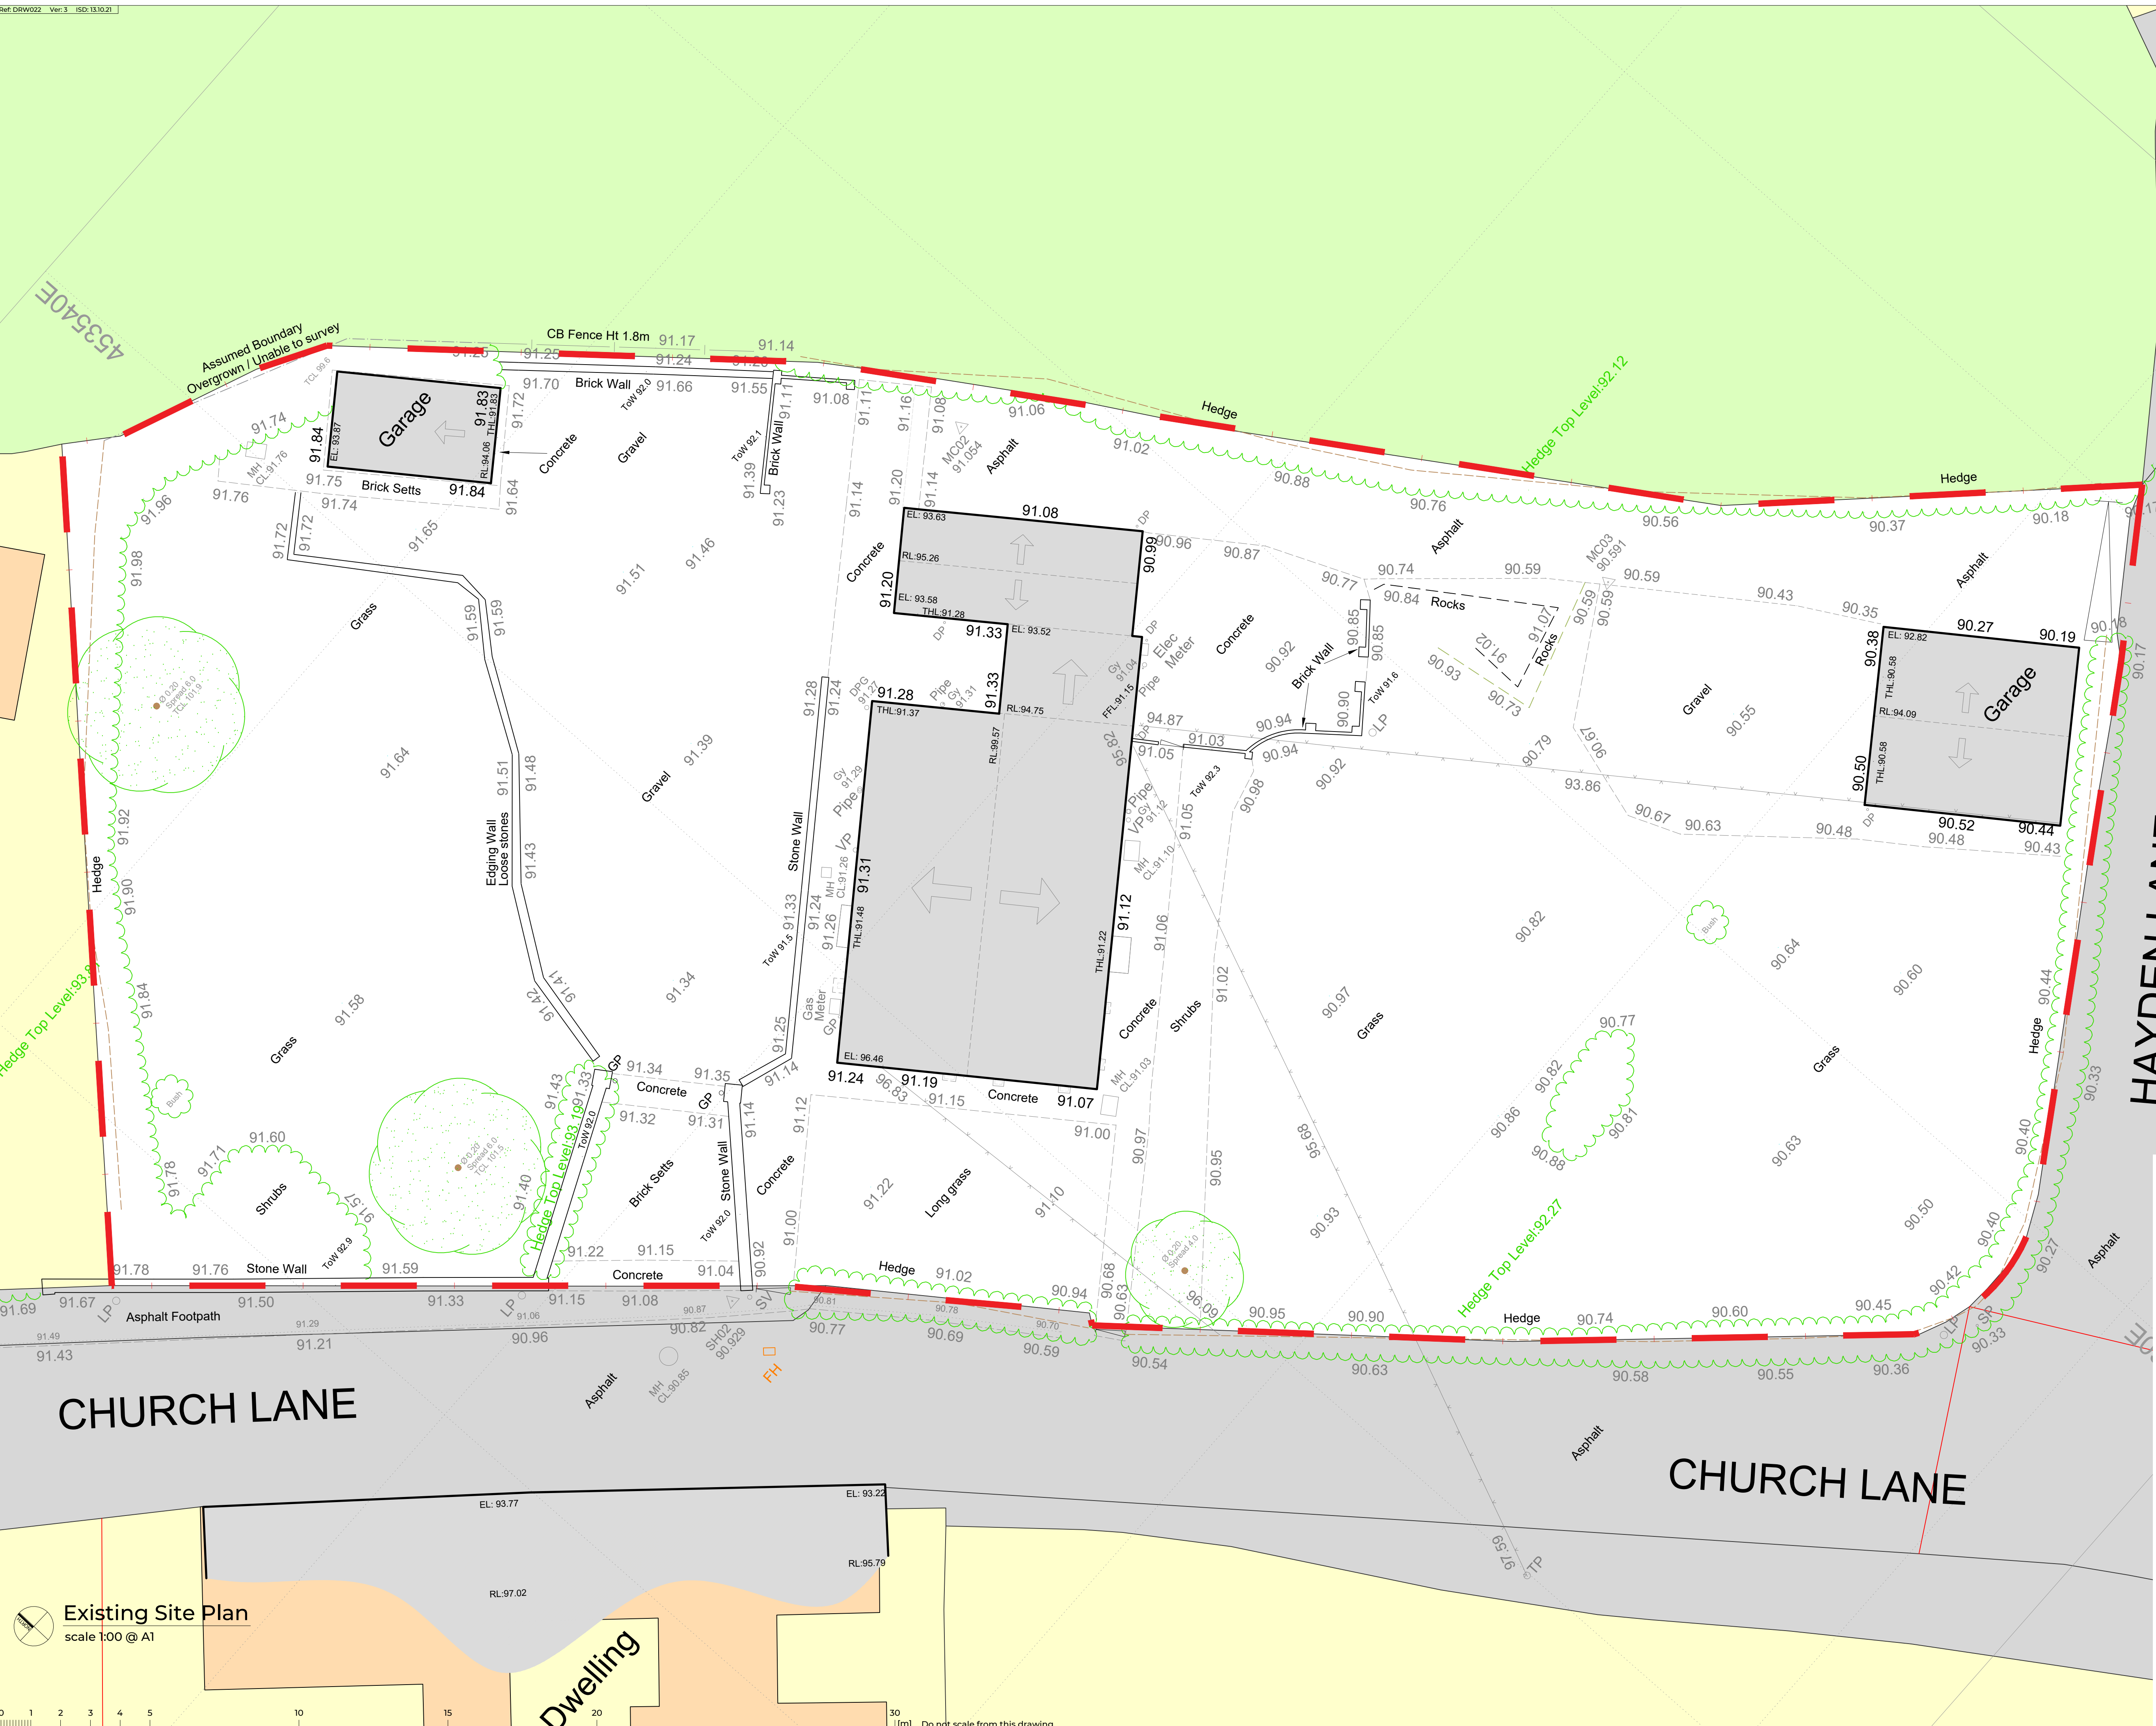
Ref: DRW022 Ver: 3 ISD: 13.10.21

453540E

Assumed Boundary
Overgrown / Unable to survey

CB Fence Ht 1.8m 91.17 91.14

91.25 91.25 91.24 91.20

91.70 Brick Wall ToW 92.0 91.66 91.55 91.11 91.08

Garage
91.83 THL:91.83 RL:94.06 EL: 93.87 91.84 91.72

91.74 MH CL:91.76 91.75 Brick Setts 91.84 91.74 91.76 Concrete Gravel 91.64

ToW 92.1 Brick Wall 91.39 91.23 91.14 91.20 91.16 91.08 91.14 MC02 91.054 Asphalt 91.06 91.02 Hedge 90.88 90.76 Hedge Top Level:92.12 Hedge 90.56 90.37 90.18

91.96 91.98 91.72 91.72 91.65 91.51 91.46 Grass

EL: 93.63 91.08 RL:95.26 EL: 93.58 THL:91.28 91.33 EL: 93.52 90.99 90.96 90.87 90.77 90.74 90.59 MC03 90.591 90.59 Asphalt 90.43 90.35 Concrete

91.59 91.59 91.64 91.39 Gravel 91.28 91.24 DPG 91.27 91.28 Pipe Gy 91.31 91.33 THL:91.37 RL:94.75 RL:99.57 Gy 91.04 FFL:91.15 Elec Meter Pipe 94.87 91.05 91.03 90.92 90.94 90.94 90.85 90.85 90.84 Rocks 90.93 91.02 90.73 Rocks 91.07 90.59 90.59 Brick Wall 90.90 ToW 91.6 LP 90.79 90.67 90.55 Gravel

Garage EL: 92.82 90.27 90.19 90.38 THL:90.58 RL:94.09 90.50 THL:90.58 90.52 90.44 90.48 90.43 90.48 90.18 90.17

Edging Wall Loose stones 91.51 91.48 91.43 Stone Wall Gy 91.29 Pipe VP Pipe VP Gy 91.12 95.82 MH CL:91.10 91.05 ToW 92.3 90.98 90.92 93.86 90.67 90.63 DP

Hedge 91.92 91.90 91.84 Hedge Top Level:93.8 91.58 Grass 91.41 91.42 91.34 ToW 91.5 91.33 91.24 91.26 MH CL:91.26 91.31 THL:91.48 THL:91.22 91.12 91.06 91.02 Shrubs 90.82 90.97 Grass 90.64 90.60 Bush 90.44 Hedge

Gas Meter GP EL: 96.46 91.25 91.14 91.24 91.19 96.83 91.15 Concrete 91.07 91.00 MH CL:91.03 Concrete

GP 91.34 91.35 Concrete GP 91.32 91.31 91.43 91.33 ToW 92.0 91.14 91.12 Hedge Top Level:93.19 91.40 Bush 91.60 91.71 91.78 Shrubs 91.57 Brick Setts Stone Wall ToW 92.0 Concrete 91.00 91.22 Long grass 91.10 90.97 90.95 96.06 90.93 90.77 90.82 90.86 90.88 90.81 90.63 Grass 90.50 90.40 90.33

91.78 91.76 Stone Wall ToW 92.9 91.59 91.22 91.15 Concrete 91.04 90.92 Hedge 91.02 90.94 90.68 90.63 96.09 90.95 90.90 Hedge Top Level:92.27 Hedge 90.74 90.60 90.45 90.42 90.27 Asphalt

91.69 91.67 LP Asphalt Footpath 91.50 91.33 LP 91.06 91.15 91.08 90.87 SV 90.81 90.78 90.70 LP SP 90.33

91.49 91.43 91.29 91.21 90.96 90.82 SH02 90.929 90.77 90.69 90.59 90.54 90.63 90.58 90.55 90.36

CHURCH LANE Asphalt MH CL:90.85 FH Asphalt CHURCH LANE HAYDEN LANE

EL: 93.77 EL: 93.22 RL:95.79 RL:97.02 Dwelling 97.59 TP

Existing Site Plan
scale 1:00 @ A1

0 1 2 3 4 5 10 15 20 30 [m] Do not scale from this drawing